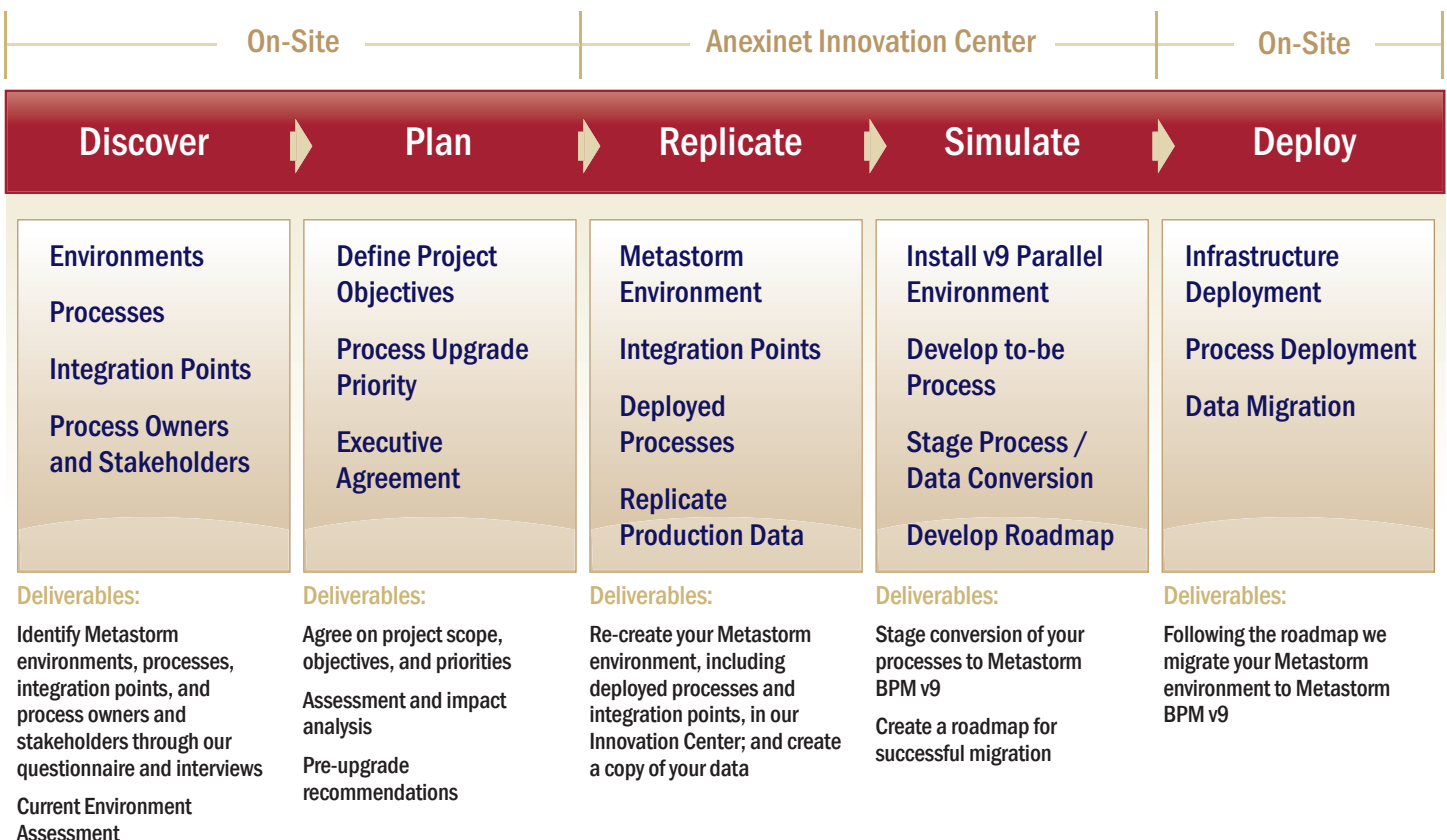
On-Site

Anexinet Innovation Center

On-Site

Discover

Plan

Replicate

Simulate

Deploy

Environments

Processes

Integration Points

Process Owners and Stakeholders

Deliverables:

Identify Metastorm environments, processes, integration points, and process owners and stakeholders through our questionnaire and interviews

Current Environment Assessment

Define Project Objectives

Process Upgrade Priority

Executive Agreement

Deliverables:

Agree on project scope, objectives, and priorities

Assessment and impact analysis

Pre-upgrade recommendations

Metastorm Environment

Integration Points

Deployed Processes

Replicate Production Data

Deliverables:

Re-create your Metastorm environment, including deployed processes and integration points, in our Innovation Center; and create a copy of your data

Install v9 Parallel Environment

Develop to-be Process

Stage Process / Data Conversion

Develop Roadmap

Deliverables:

Stage conversion of your processes to Metastorm BPM v9

Create a roadmap for successful migration

Infrastructure Deployment

Process Deployment

Data Migration

Deliverables:

Following the roadmap we migrate your Metastorm environment to Metastorm BPM v9